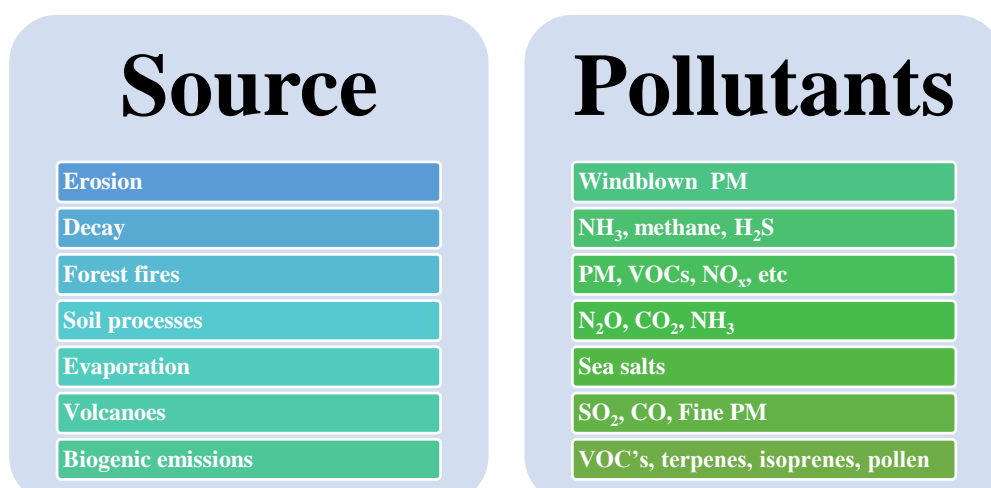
Source

Erosion

Decay

Forest fires

Soil processes

Evaporation

Volcanoes

Biogenic emissions

Pollutants

Windblown PM

$NH_3$, methane, $H_2S$

PM, VOCs, $NO_x$, etc

$N_2O$, $CO_2$, $NH_3$

Sea salts

$SO_2$, CO, Fine PM

VOC’s, terpenes, isoprenes, pollen